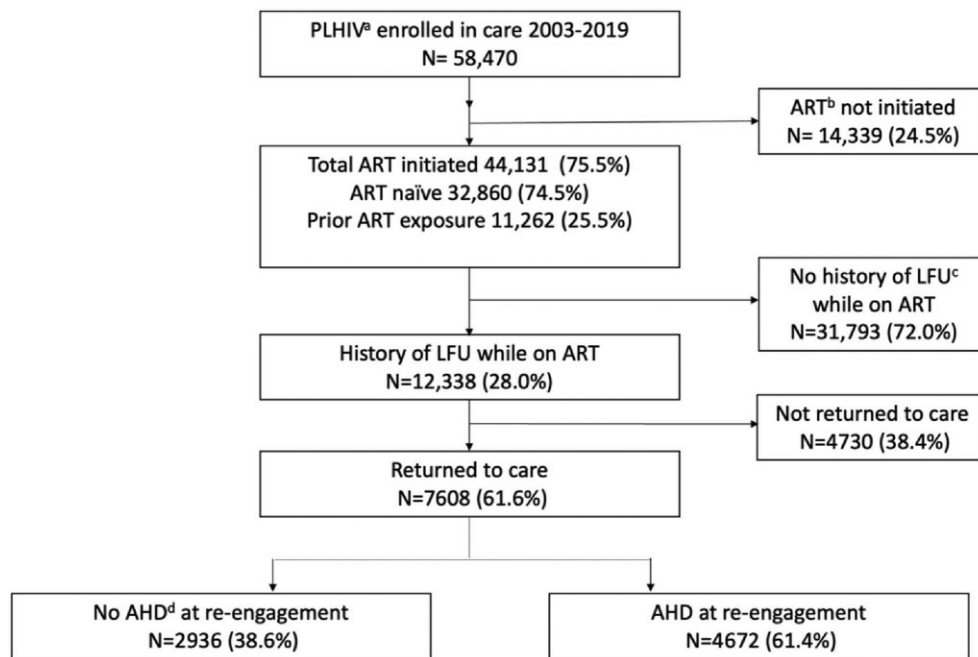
PLHIV$^{a}$ enrolled in care 2003-2019
N= 58,470

ART$^{b}$ not initiated
N= 14,339 (24.5%)

Total ART initiated 44,131 (75.5%)
ART naïve 32,860 (74.5%)
Prior ART exposure 11,262 (25.5%)

No history of LFU$^{c}$ while on ART
N=31,793 (72.0%)

History of LFU while on ART
N=12,338 (28.0%)

Not returned to care
N=4730 (38.4%)

Returned to care
N=7608 (61.6%)

No AHD$^{d}$ at re-engagement
N=2936 (38.6%)

AHD at re-engagement
N=4672 (61.4%)